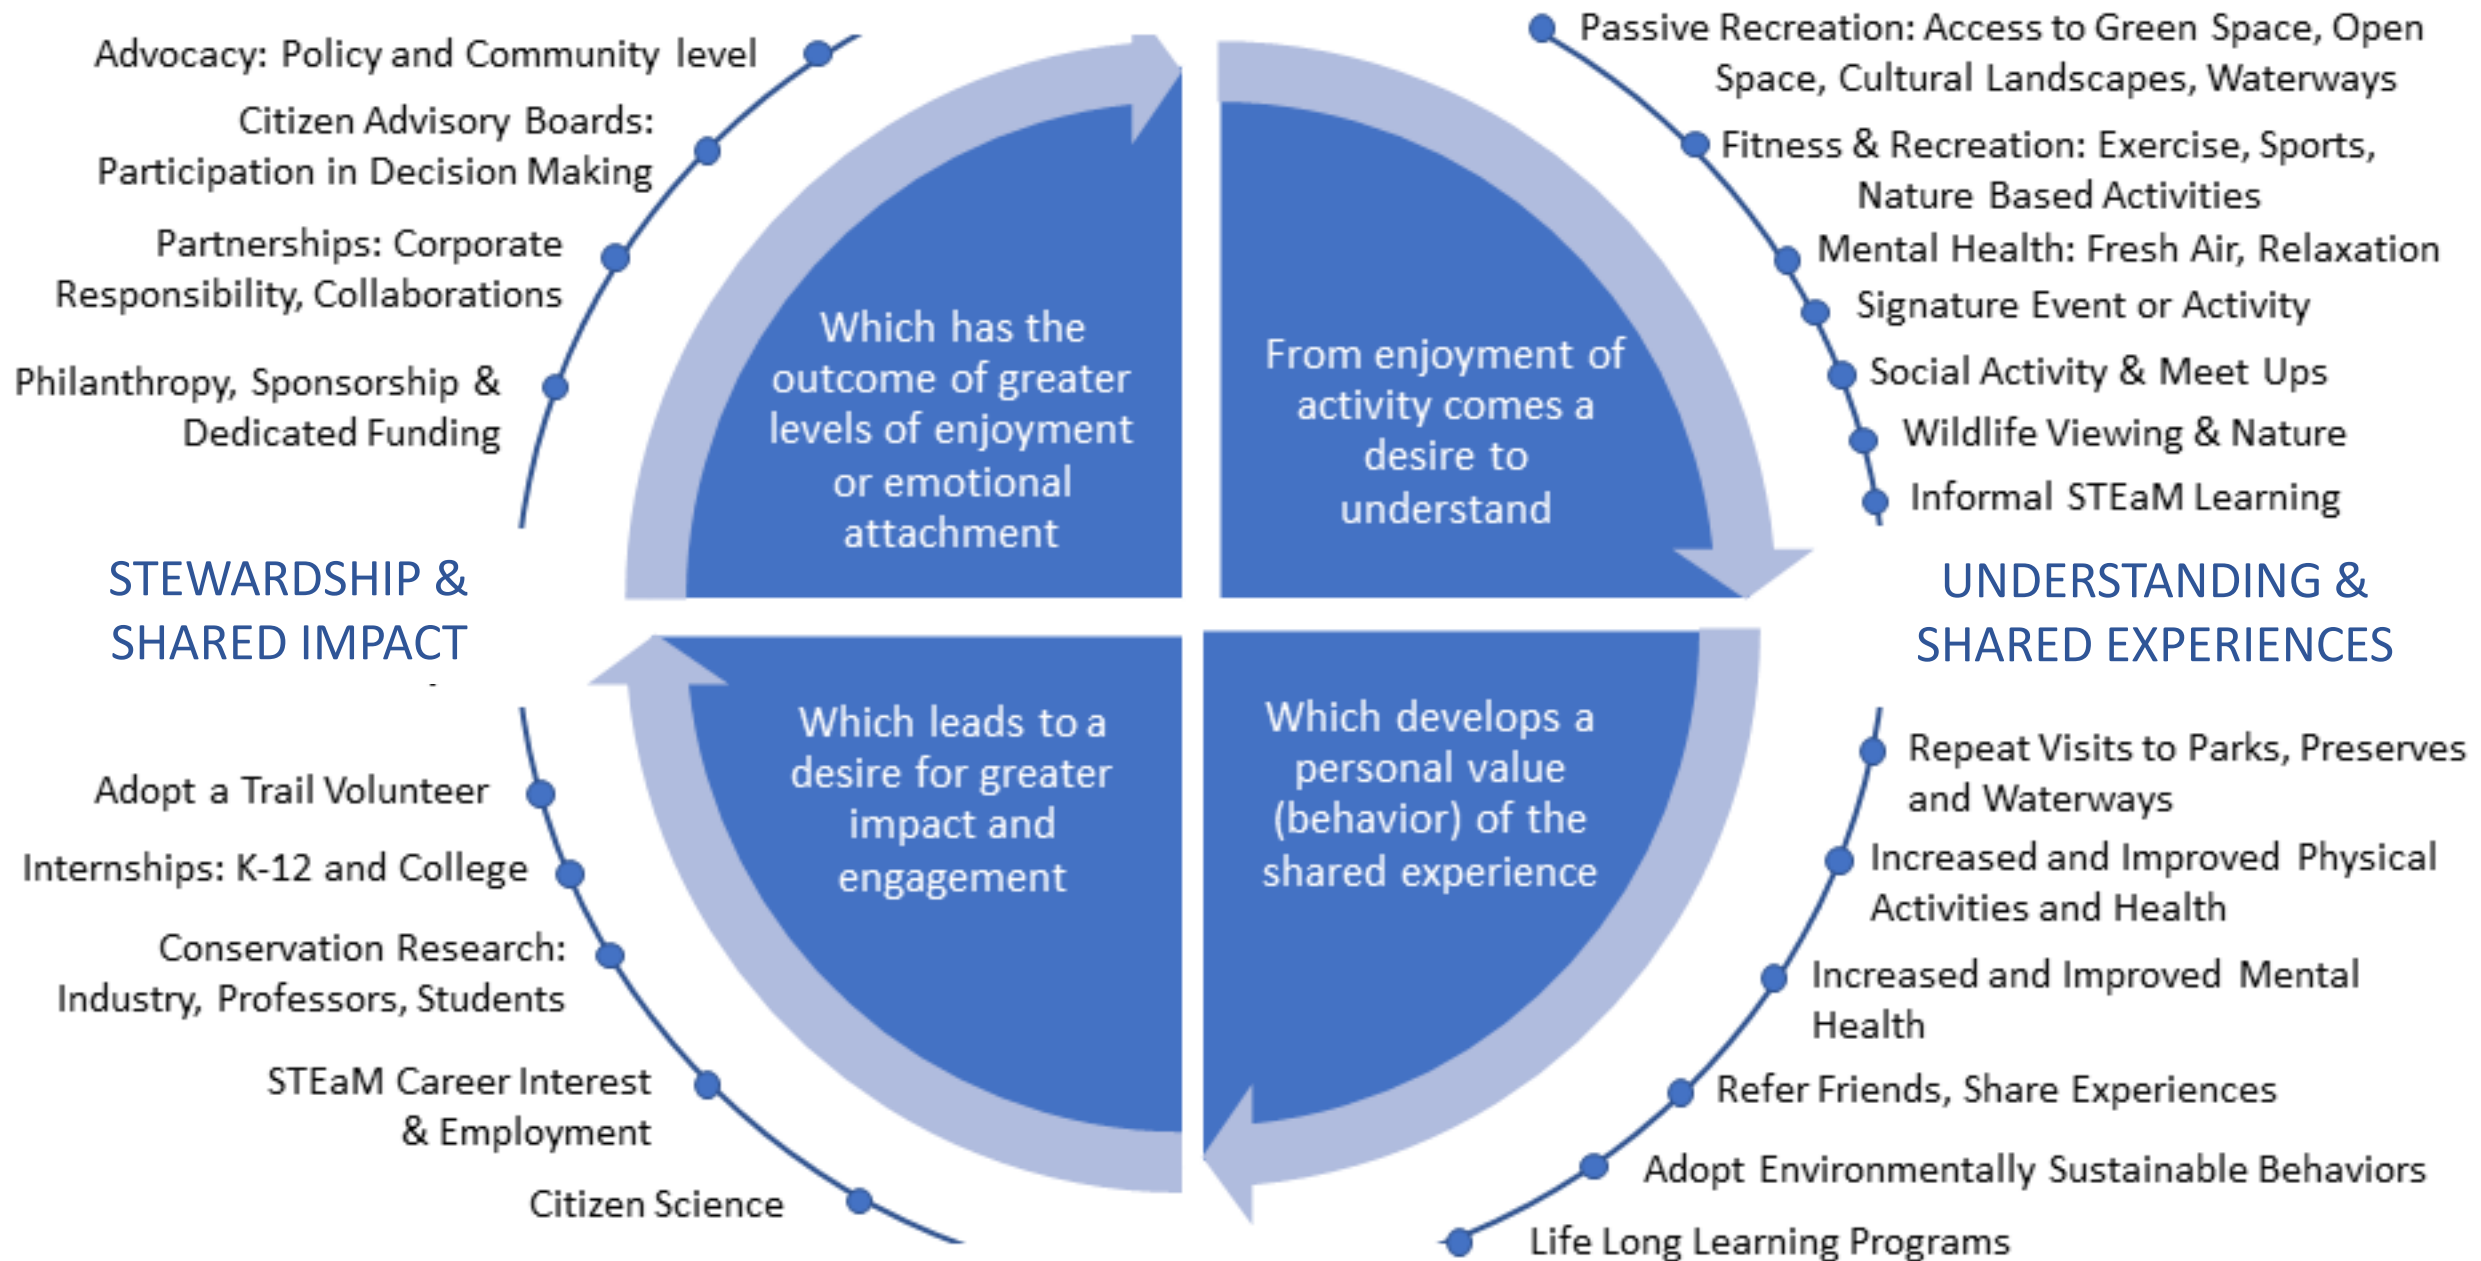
Advocacy: Policy and Community level

Citizen Advisory Boards: Participation in Decision Making

Partnerships: Corporate Responsibility, Collaborations

Philanthropy, Sponsorship & Dedicated Funding

STEWARDSHIP & SHARED IMPACT

Adopt a Trail Volunteer

Internships: K-12 and College

Conservation Research: Industry, Professors, Students

STEaM Career Interest & Employment

Citizen Science

Which has the outcome of greater levels of enjoyment or emotional attachment

From enjoyment of activity comes a desire to understand

Which leads to a desire for greater impact and engagement

Which develops a personal value (behavior) of the shared experience

Passive Recreation: Access to Green Space, Open Space, Cultural Landscapes, Waterways

Fitness & Recreation: Exercise, Sports, Nature Based Activities

Mental Health: Fresh Air, Relaxation

Signature Event or Activity

Social Activity & Meet Ups

Wildlife Viewing & Nature

Informal STEaM Learning

UNDERSTANDING & SHARED EXPERIENCES

Repeat Visits to Parks, Preserves and Waterways

Increased and Improved Physical Activities and Health

Increased and Improved Mental Health

Refer Friends, Share Experiences

Adopt Environmentally Sustainable Behaviors

Life Long Learning Programs